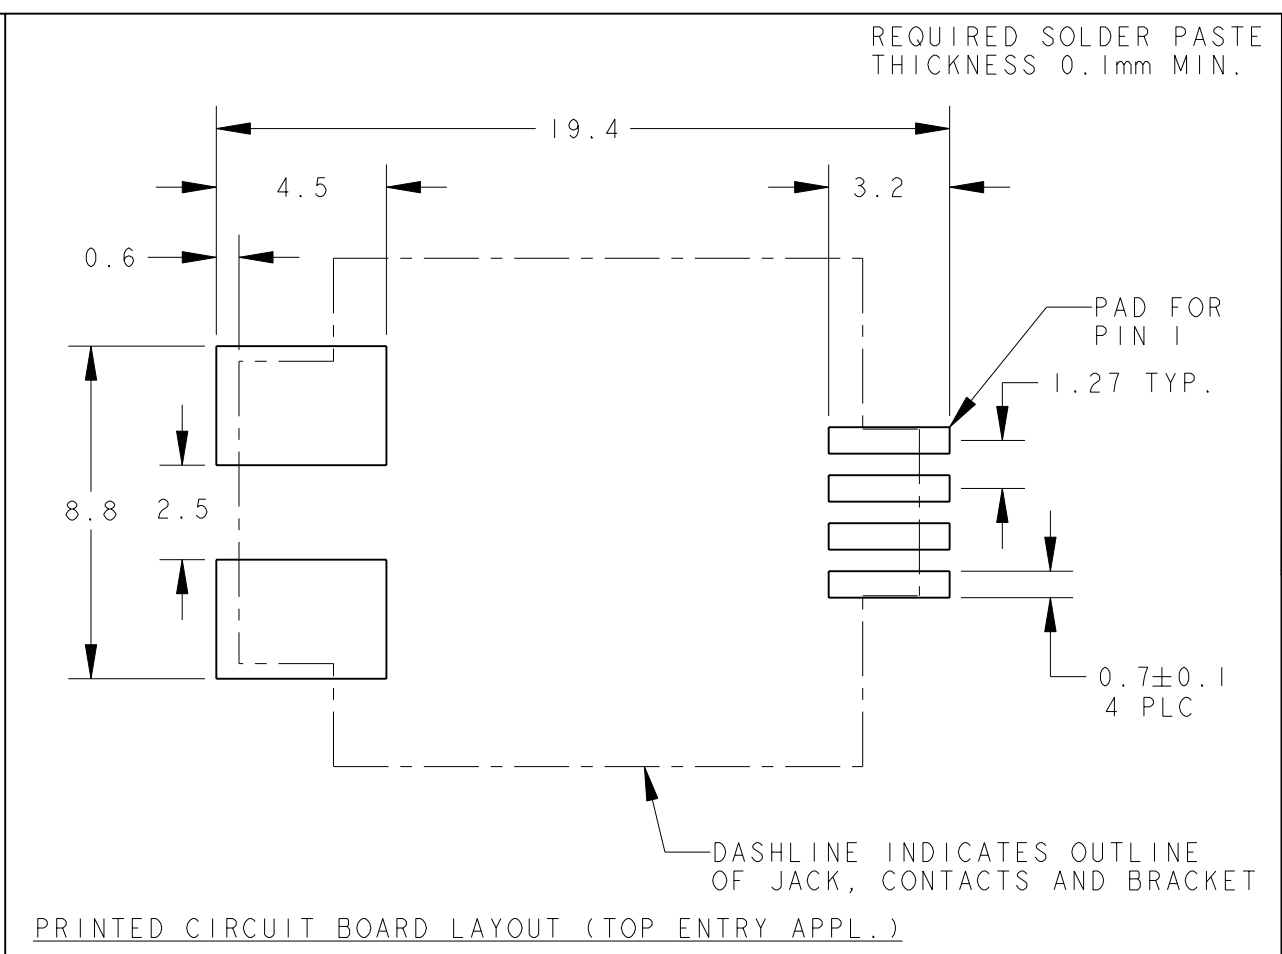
REQUIRED SOLDER PASTE THICKNESS 0.1mm MIN.

19.4

4.5

3.2

0.6

PAD FOR PIN 1

1.27 TYP.

8.8

2.5

$0.7 \pm 0.1$
4 PLC

DASHLINE INDICATES OUTLINE OF JACK, CONTACTS AND BRACKET

PRINTED CIRCUIT BOARD LAYOUT (TOP ENTRY APPL.)